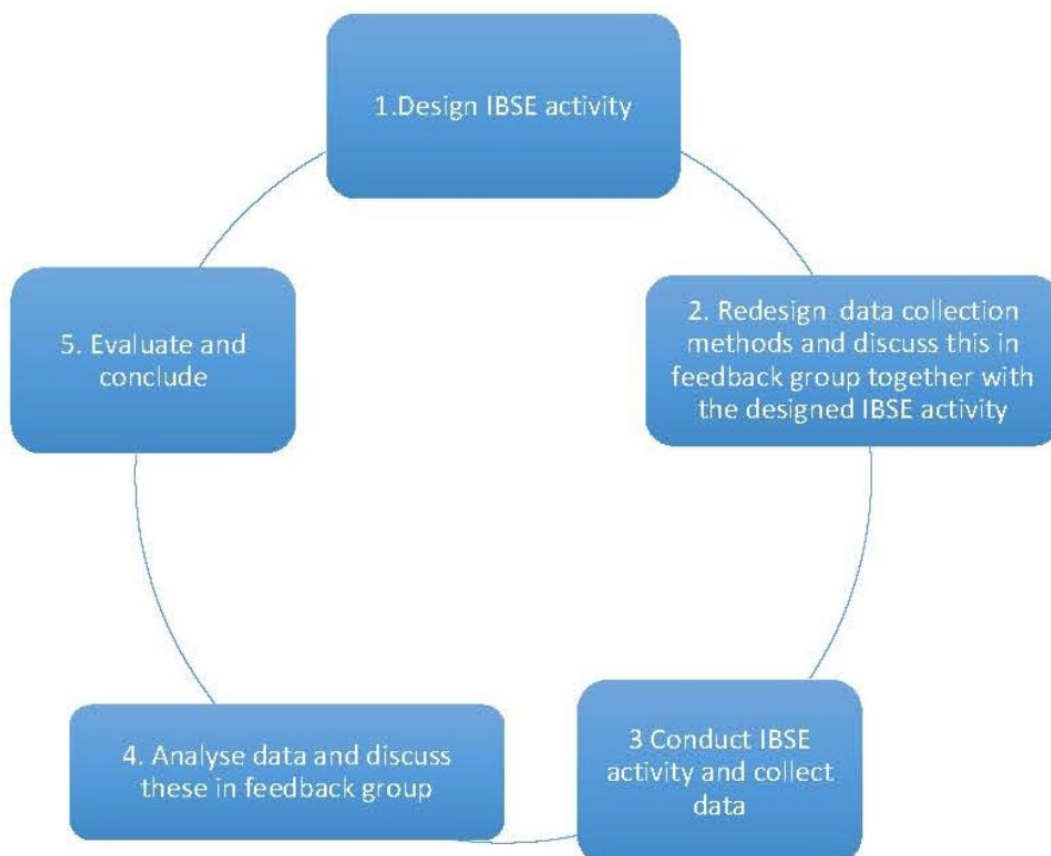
1.Design IBSE activity

2. Redesign data collection methods and discuss this in feedback group together with the designed IBSE activity

3 Conduct IBSE activity and collect data

4. Analyse data and discuss these in feedback group

5. Evaluate and conclude